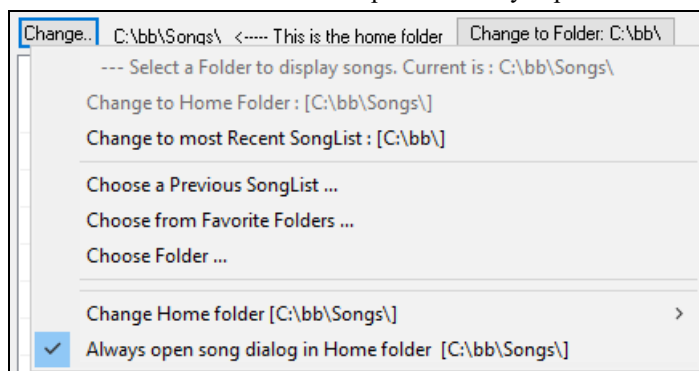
Change.. C:\bb\Songs\ <----- This is the home folder Change to Folder: C:\bb\

--- Select a Folder to display songs. Current is : C:\bb\Songs\

Change to Home Folder : [C:\bb\Songs\]

Change to most Recent SongList : [C:\bb\]

Choose a Previous SongList ...

Choose from Favorite Folders ...

Choose Folder ...

Change Home folder [C:\bb\Songs\] >

✓ Always open song dialog in Home folder [C:\bb\Songs\]